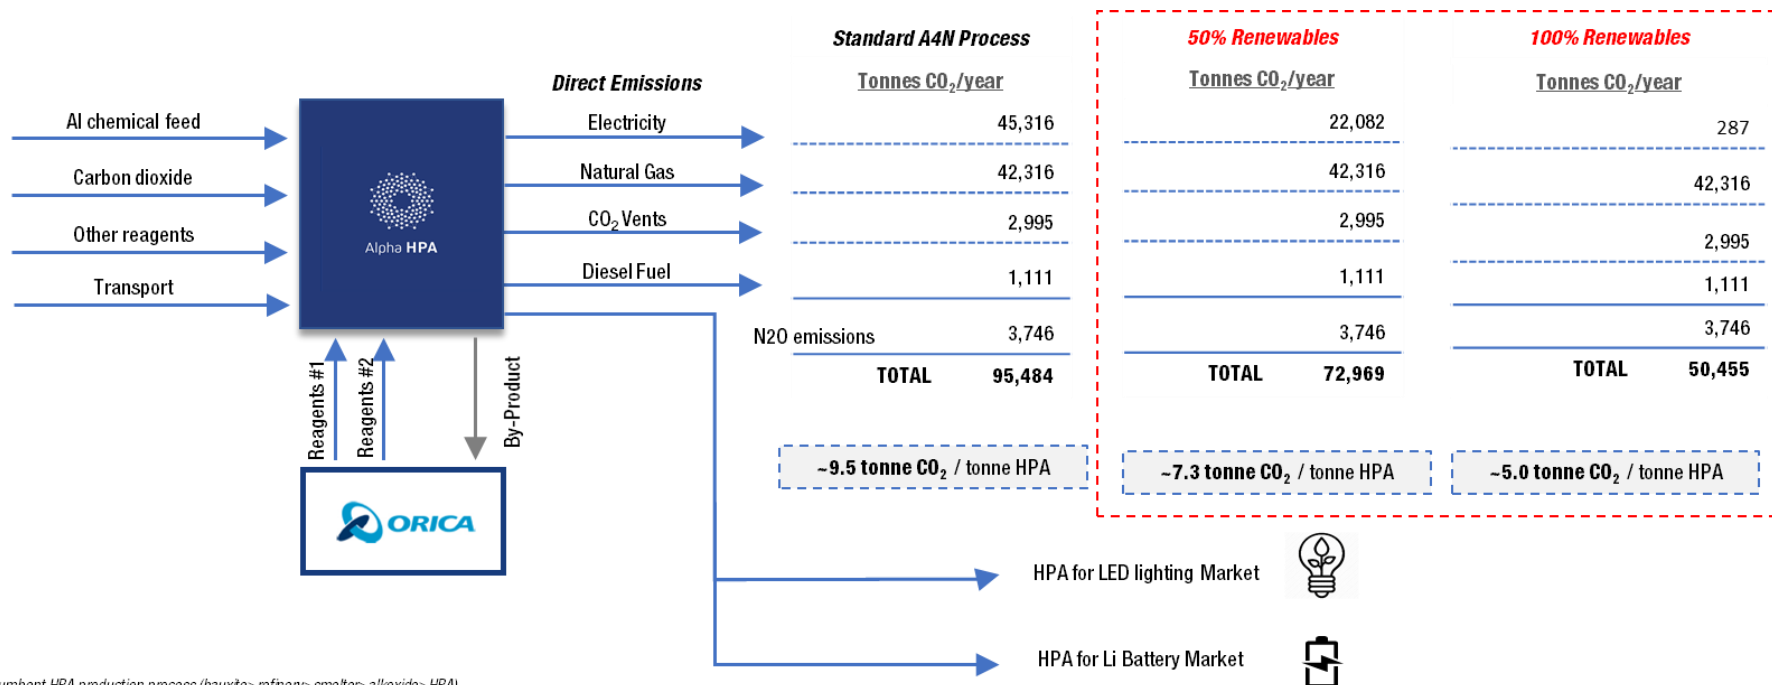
Al chemical feed
Carbon dioxide
Other reagents
Transport

Alpha HPA

Reagents #1
Reagents #2
By-Product

ORICA

Direct Emissions
Electricity
Natural Gas
$CO_2$ Vents
Diesel Fuel

Standard A4N Process
Tonnes $CO_2$/year
45,316
42,316
2,995
1,111
N20 emissions 3,746
TOTAL 95,484

~9.5 tonne $CO_2$ / tonne HPA

50% Renewables
Tonnes $CO_2$/year
22,082
42,316
2,995
1,111
3,746
TOTAL 72,969

~7.3 tonne $CO_2$ / tonne HPA

100% Renewables
Tonnes $CO_2$/year
287
42,316
2,995
1,111
3,746
TOTAL 50,455

~5.0 tonne $CO_2$ / tonne HPA

HPA for LED lighting Market
HPA for Li Battery Market

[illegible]umbent HPA production process (bauxite> refinery> smelter> alkoxide> HPA)